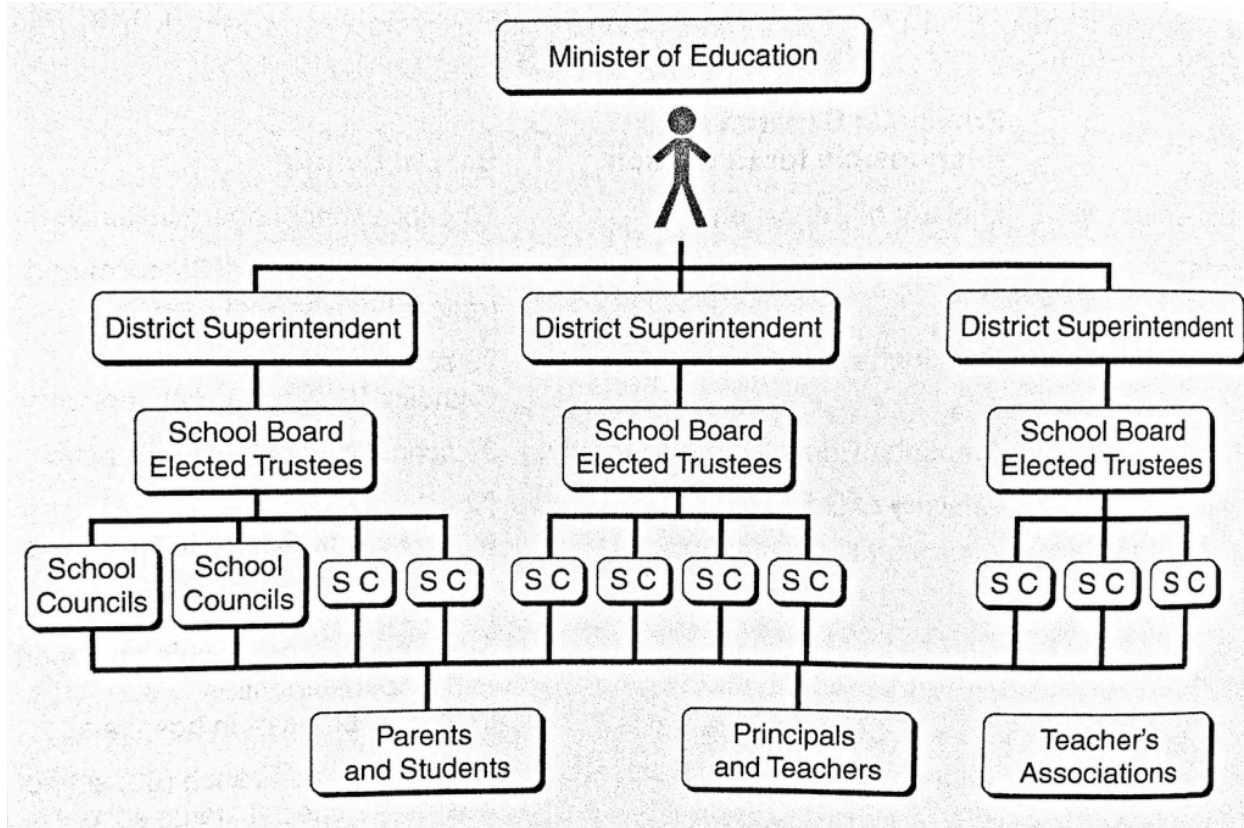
Minister of Education

District Superintendent

District Superintendent

District Superintendent

School Board Elected Trustees

School Board Elected Trustees

School Board Elected Trustees

School Councils

School Councils

S C

S C

S C

S C

S C

S C

S C

S C

S C

Parents and Students

Principals and Teachers

Teacher's Associations